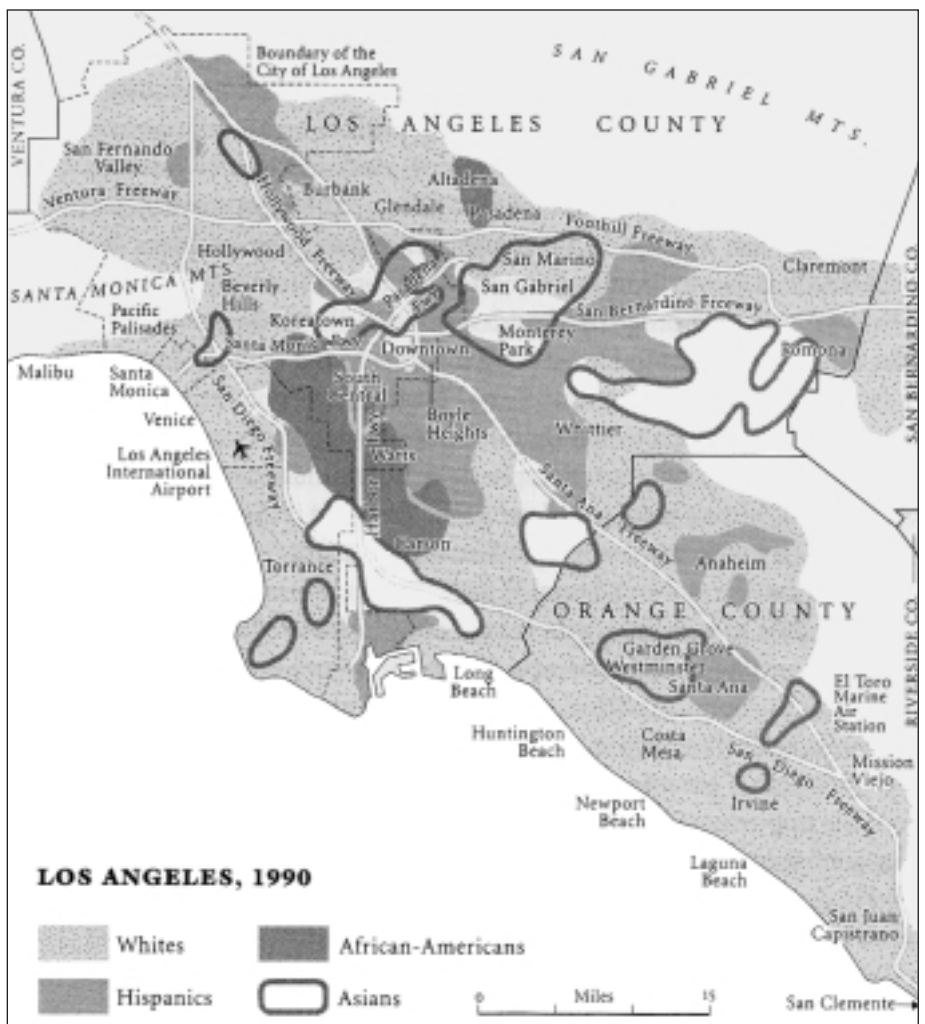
VENTURA CO.

Boundary of the City of Los Angeles

SAN GABRIEL MTS.

LOS ANGELES COUNTY

San Fernando Valley

Ventura Freeway

Burbank

Altadena

Glendale

Pasadena

Foothill Freeway

Hollywood Freeway

Hollywood

SANTA MONICA MTS.

Beverly Hills

Pasadena Fwy

San Marino

San Gabriel

Claremont

SAN BERNARDINO CO.

Pacific Palisades

Koreatown

San Bernardino Freeway

Santa Monica Fwy

Downtown

Monterey Park

Pomona

Malibu

Santa Monica

South Central

Venice

San Diego Freeway

Boyle Heights

Whittier

Harbor Fwy

Watts

Los Angeles International Airport

Santa Ana Freeway

Carson

Anaheim

Torrance

ORANGE COUNTY

RIVERSIDE CO.

Long Beach

Garden Grove

Westminster

Santa Ana

El Toro Marine Air Station

Huntington Beach

Costa Mesa

San Diego Freeway

Mission Viejo

Newport Beach

Irvine

Laguna Beach

LOS ANGELES, 1990

San Juan Capistrano

Whites

African-Americans

Hispanics

Asians

0 Miles 15

San Clemente